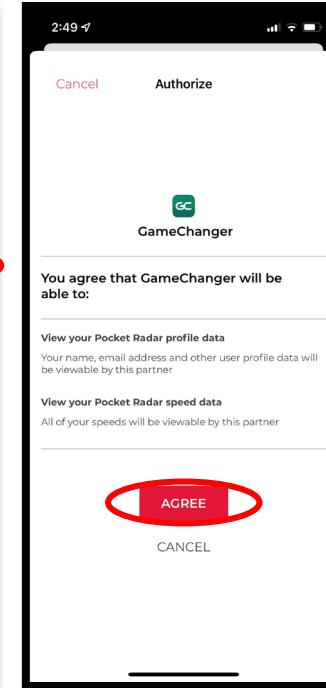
2:49

Cancel Authorize

GC

GameChanger

You agree that GameChanger will be able to:

View your Pocket Radar profile data

Your name, email address and other user profile data will be viewable by this partner

View your Pocket Radar speed data

All of your speeds will be viewable by this partner

AGREE

CANCEL